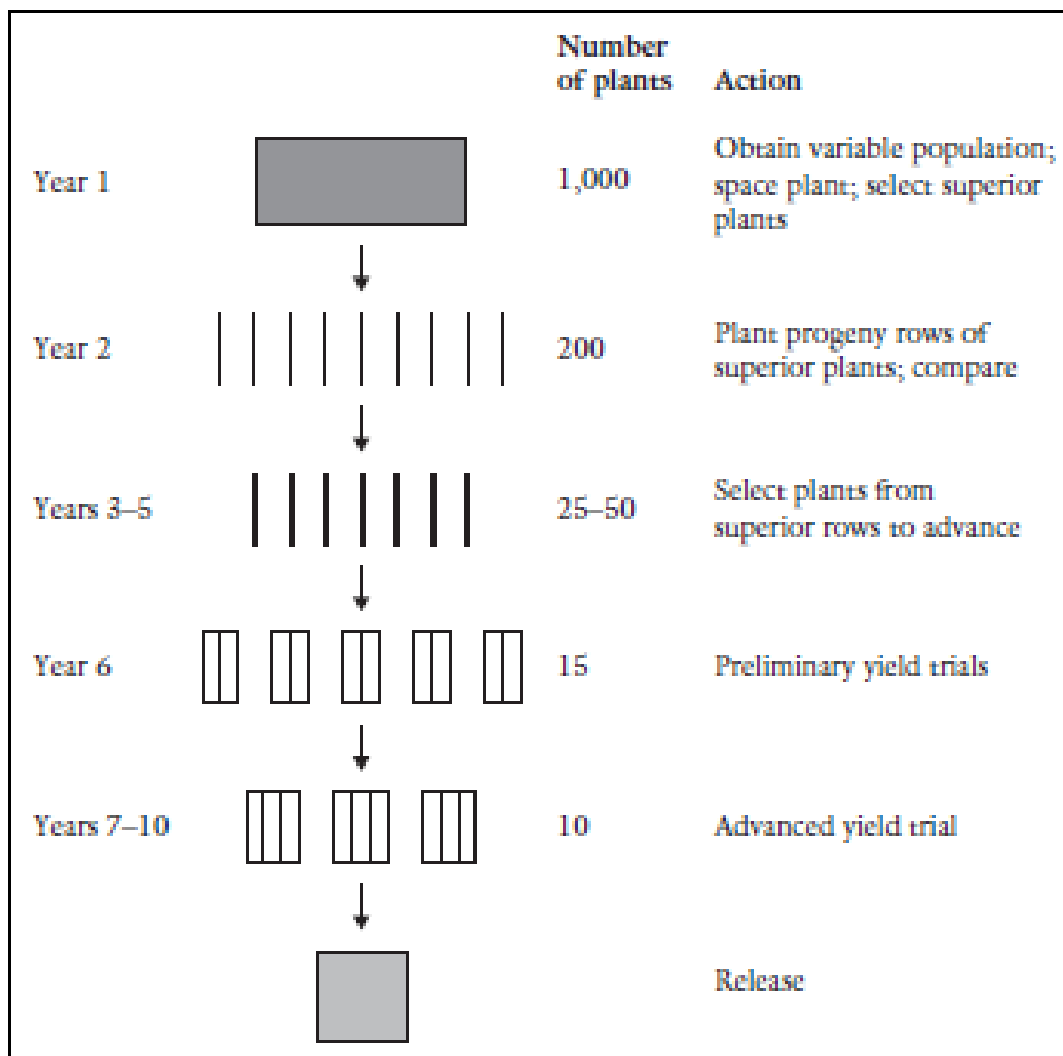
| | Number of plants | Action |
|---|---|---|
| Year 1 | 1,000 | Obtain variable population; space plant; select superior plants |
| Year 2 | 200 | Plant progeny rows of superior plants; compare |
| Years 3–5 | 25–50 | Select plants from superior rows to advance |
| Year 6 | 15 | Preliminary yield trials |
| Years 7–10 | 10 | Advanced yield trial |
| | | Release |